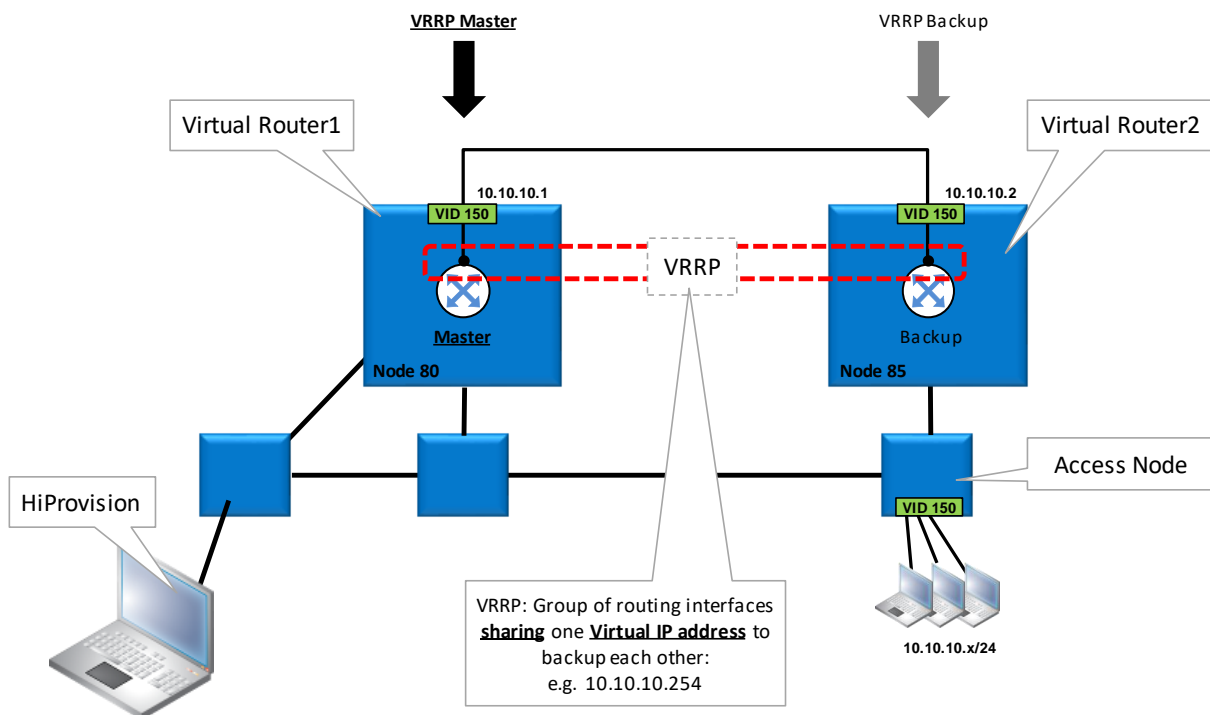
VRRP Master

VRRP Backup

Virtual Router1

Virtual Router2

10.10.10.1

10.10.10.2

VID 150

VID 150

VRRP

Master

Backup

Node 80

Node 85

Access Node

VID 150

HiProvision

VRRP: Group of routing interfaces **sharing** one **Virtual IP address** to backup each other: e.g. 10.10.10.254

10.10.10.x/24